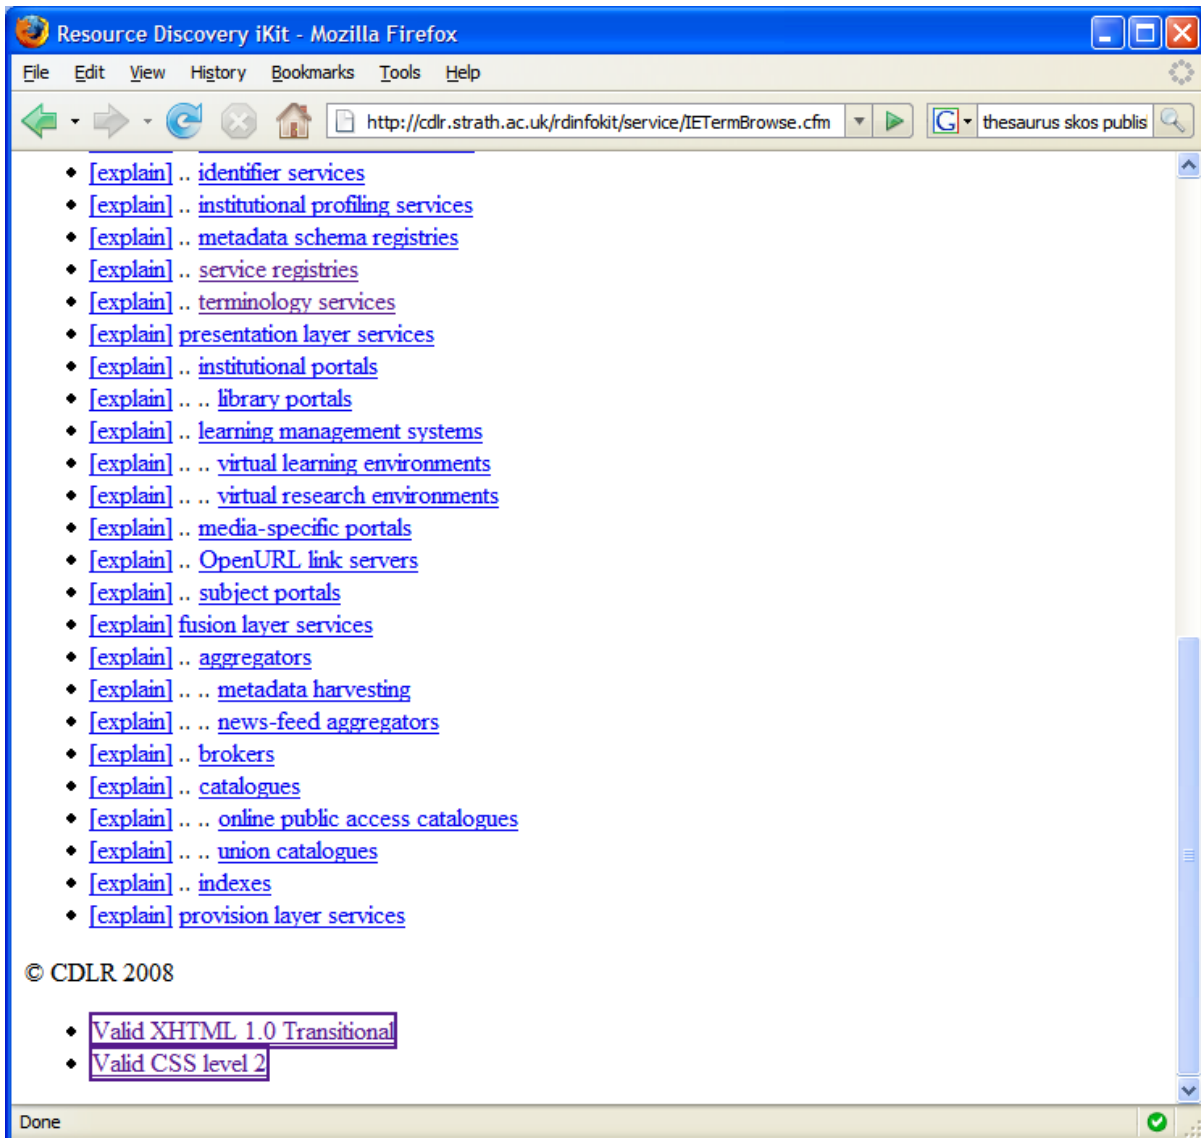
Resource Discovery iKit - Mozilla Firefox

File Edit View History Bookmarks Tools Help

http://cdlr.strath.ac.uk/rdinfokit/service/IETermBrowse.cfm

thesaurus skos publis

- [explain] .. identifier services
- [explain] .. institutional profiling services
- [explain] .. metadata schema registries
- [explain] .. service registries
- [explain] .. terminology services
- [explain] presentation layer services
- [explain] .. institutional portals
- [explain] .. .. library portals
- [explain] .. learning management systems
- [explain] .. .. virtual learning environments
- [explain] .. .. virtual research environments
- [explain] .. media-specific portals
- [explain] .. OpenURL link servers
- [explain] .. subject portals
- [explain] fusion layer services
- [explain] .. aggregators
- [explain] .. .. metadata harvesting
- [explain] .. .. news-feed aggregators
- [explain] .. brokers
- [explain] .. catalogues
- [explain] .. .. online public access catalogues
- [explain] .. .. union catalogues
- [explain] .. indexes
- [explain] provision layer services

© CDLR 2008

- Valid XHTML 1.0 Transitional
- Valid CSS level 2

Done